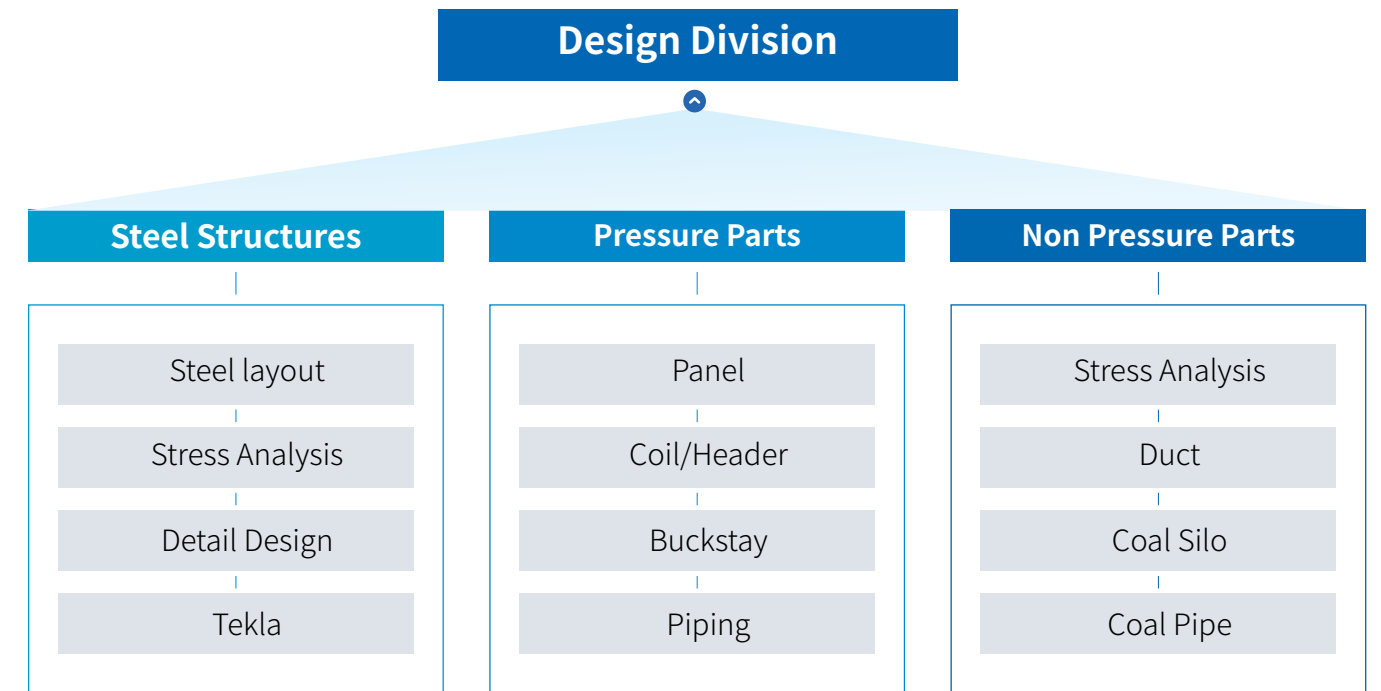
Design Division

Steel Structures

Steel layout

Stress Analysis

Detail Design

Tekla

Pressure Parts

Panel

Coil/Header

Buckstay

Piping

Non Pressure Parts

Stress Analysis

Duct

Coal Silo

Coal Pipe